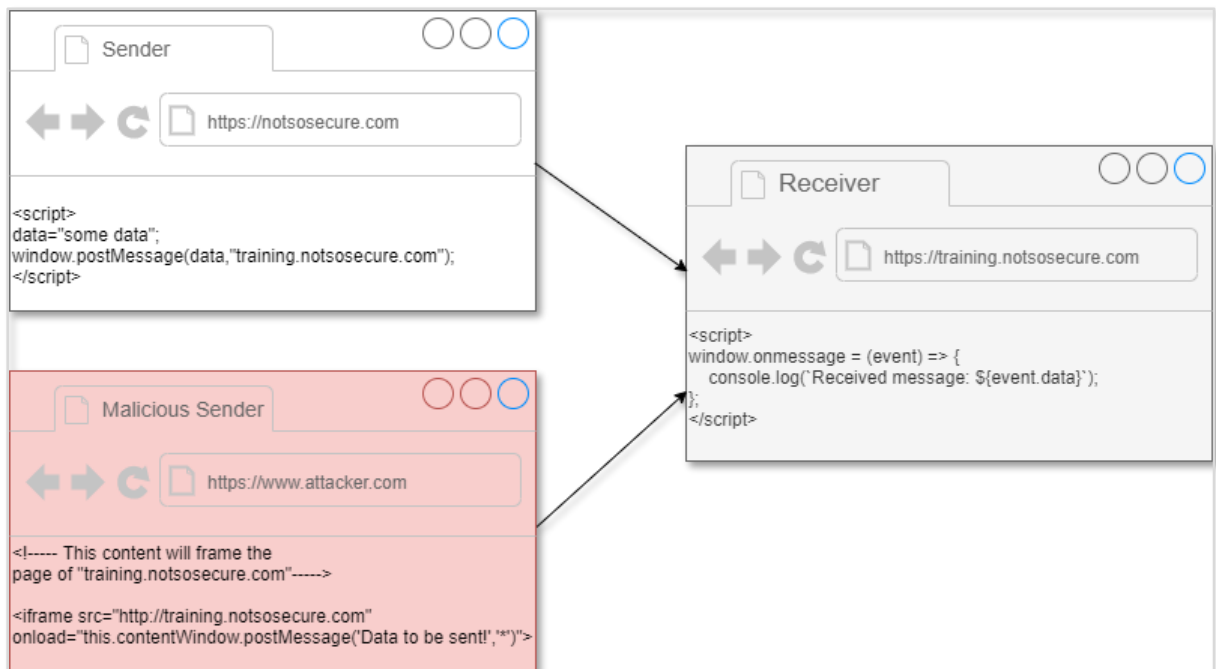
Sender

https://notsosecure.com

<script>
data="some data";
window.postMessage(data,"training.notsosecure.com");
</script>

Receiver

https://training.notsosecure.com

<script>
window.onmessage = (event) => {
console.log(`Received message: ${event.data}`);
};
</script>

Malicious Sender

https://www.attacker.com

<!----- This content will frame the page of "training.notsosecure.com"----->

<iframe src="http://training.notsosecure.com" onload="this.contentWindow.postMessage('Data to be sent!','*')">